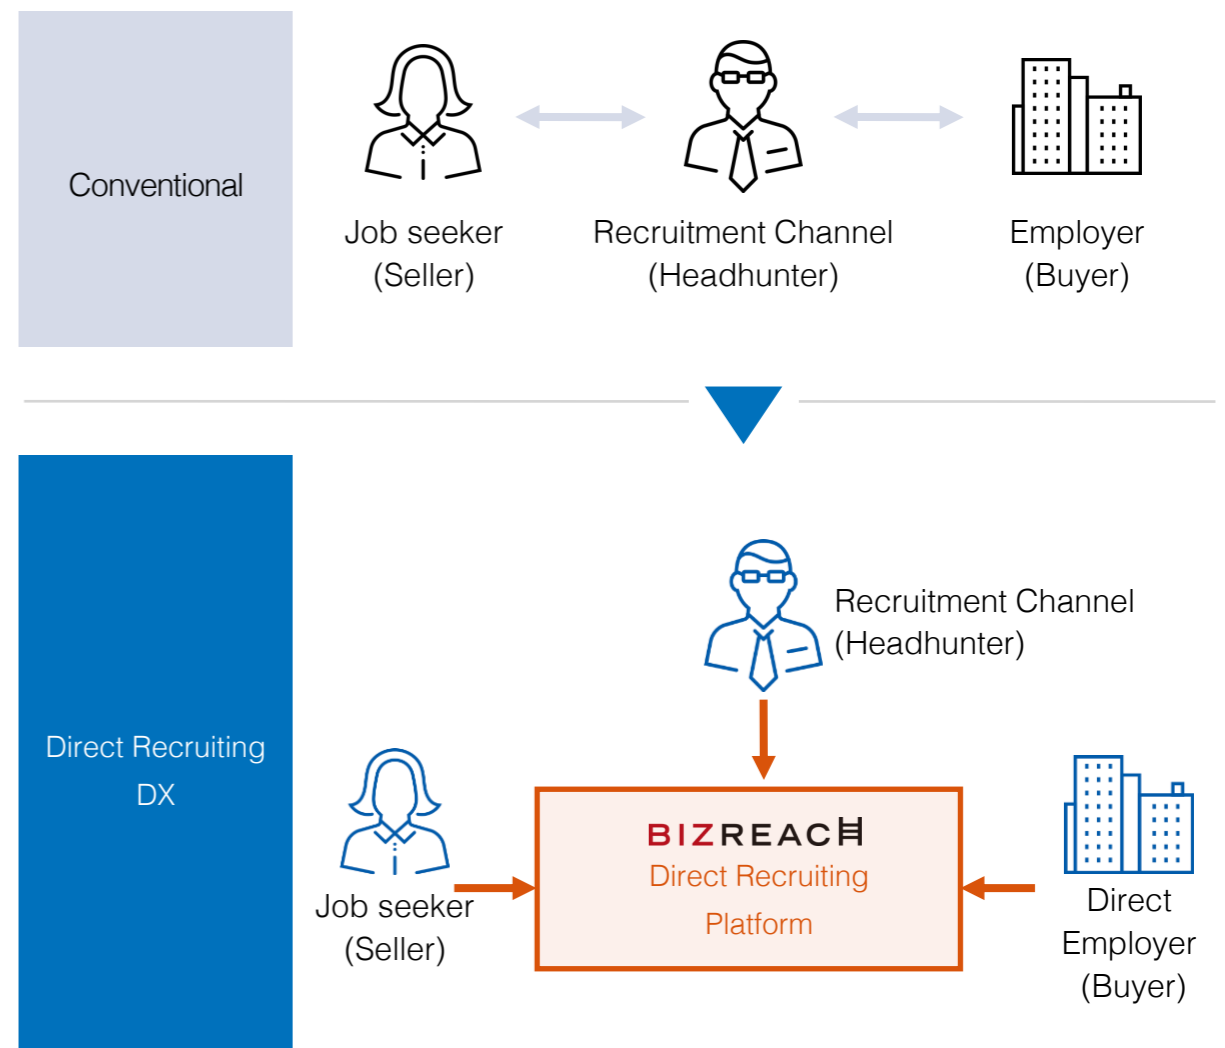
Conventional

Job seeker (Seller)

Recruitment Channel (Headhunter)

Employer (Buyer)

Direct Recruiting DX

Recruitment Channel (Headhunter)

BIZREACH
Direct Recruiting Platform

Job seeker (Seller)

Direct Employer (Buyer)